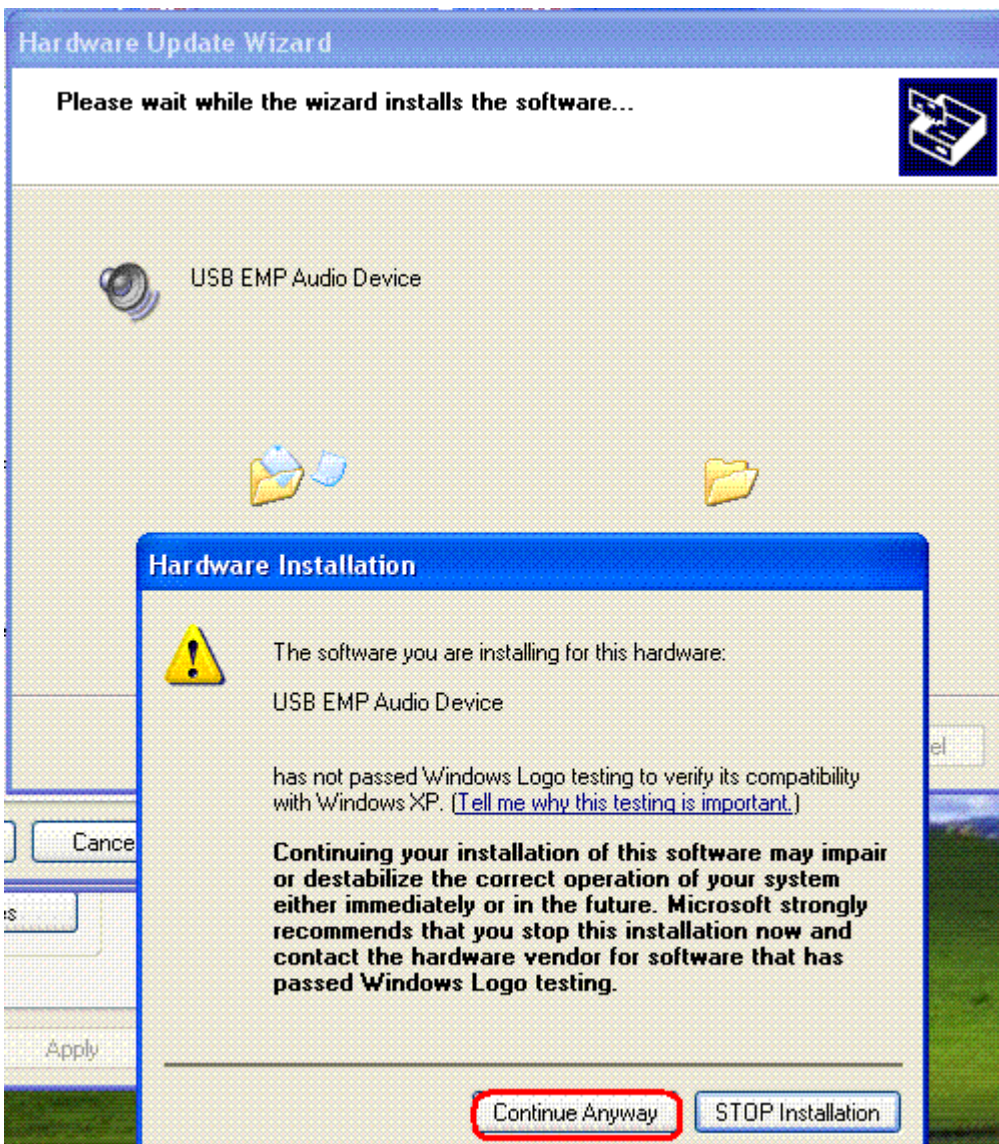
Hardware Update Wizard

Please wait while the wizard installs the software...

USB EMP Audio Device

Hardware Installation

The software you are installing for this hardware:

USB EMP Audio Device

has not passed Windows Logo testing to verify its compatibility with Windows XP. (Tell me why this testing is important.)

Continuing your installation of this software may impair or destabilize the correct operation of your system either immediately or in the future. Microsoft strongly recommends that you stop this installation now and contact the hardware vendor for software that has passed Windows Logo testing.

Continue Anyway

STOP Installation

Cance

Apply

el